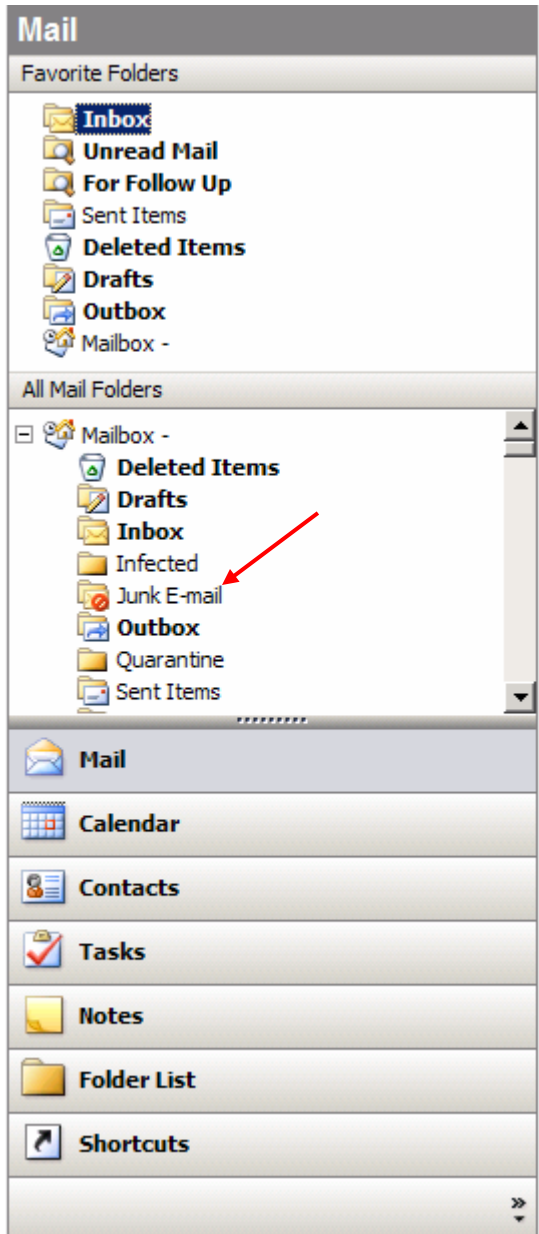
Mail

Favorite Folders

Inbox
Unread Mail
For Follow Up
Sent Items
Deleted Items
Drafts
Outbox
Mailbox -

All Mail Folders

Mailbox -
Deleted Items
Drafts
Inbox
Infected
Junk E-mail
Outbox
Quarantine
Sent Items

Mail
Calendar
Contacts
Tasks
Notes
Folder List
Shortcuts